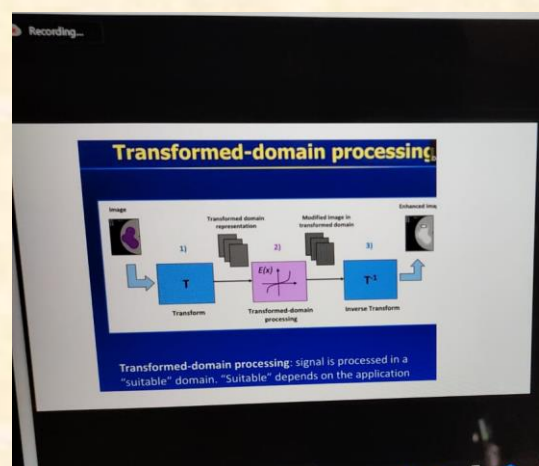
Recording...

Transformed-domain processing

Image

Transformed domain representation

Modified image in transformed domain

Enhanced ima

1)

2)

3)

T

$E(x)$

$T^{-1}$

Transform

Transformed-domain processing

Inverse Transform

Transformed-domain processing: signal is processed in a "suitable" domain. "Suitable" depends on the application